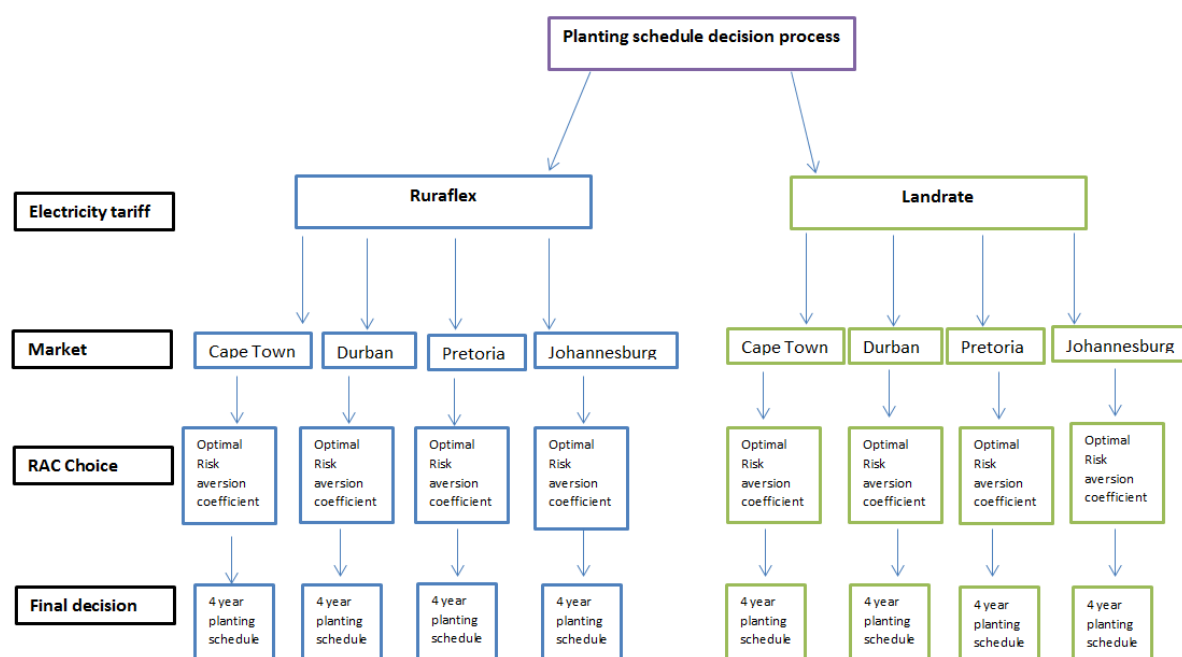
Planting schedule decision process

Electricity tariff

Ruraflex

Landrate

Market

Cape Town

Durban

Pretoria

Johannesburg

Cape Town

Durban

Pretoria

Johannesburg

RAC Choice

Optimal Risk aversion coefficient

Optimal Risk aversion coefficient

Optimal Risk aversion coefficient

Optimal Risk aversion coefficient

Optimal Risk aversion coefficient

Optimal Risk aversion coefficient

Optimal Risk aversion coefficient

Optimal Risk aversion coefficient

Final decision

4 year planting schedule

4 year planting schedule

4 year planting schedule

4 year planting schedule

4 year planting schedule

4 year planting schedule

4 year planting schedule

4 year planting schedule